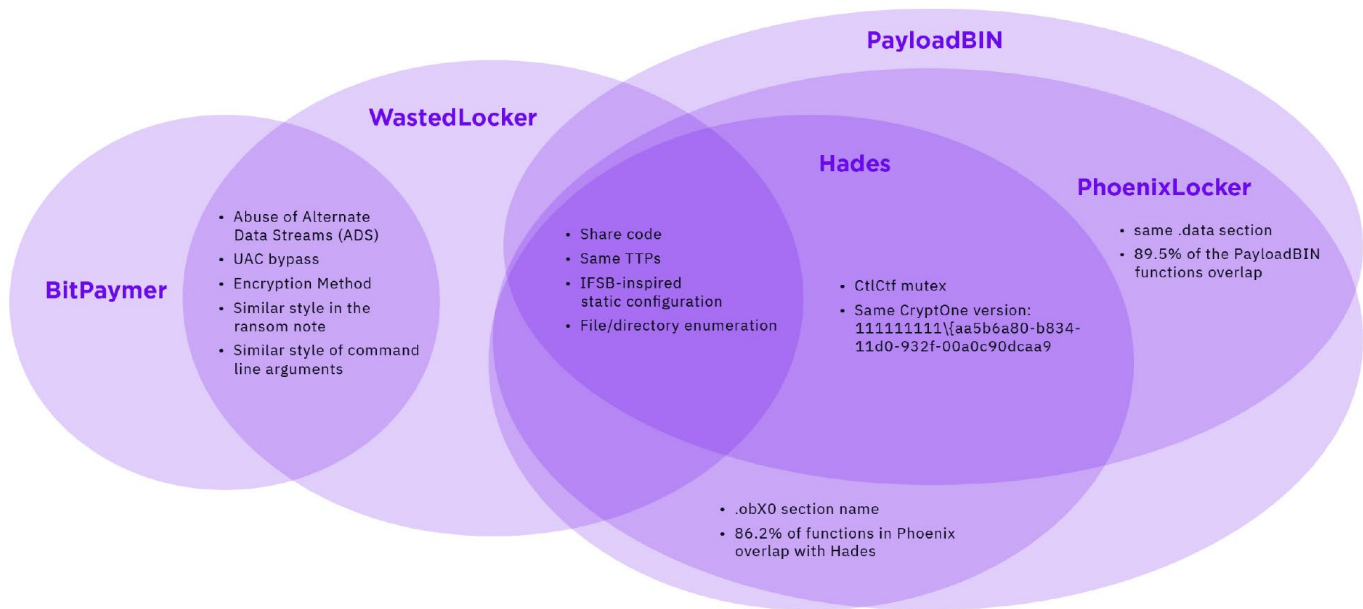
PayloadBIN

WastedLocker

Hades

PhoenixLocker

BitPaymer

• Abuse of Alternate Data Streams (ADS)
• UAC bypass
• Encryption Method
• Similar style in the ransom note
• Similar style of command line arguments

• Share code
• Same TTPs
• IFSB-inspired static configuration
• File/directory enumeration

• CtlCtf mutex
• Same CryptOne version: 111111111\{aa5b6a80-b834-11d0-932f-00a0c90dcaa9

• same .data section
• 89.5% of the PayloadBIN functions overlap

• .obX0 section name
• 86.2% of functions in Phoenix overlap with Hades